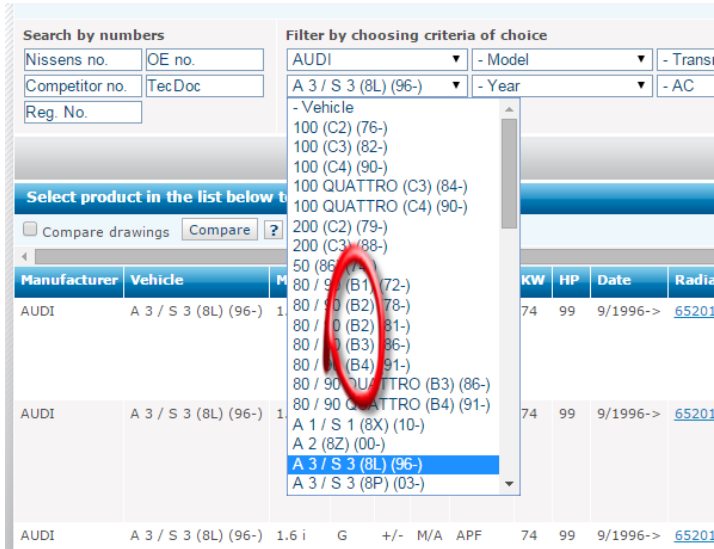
Search by numbers

Nissens no.
OE no.
Competitor no.
TecDoc
Reg. No.

Filter by choosing criteria of choice

AUDI
- Model
- Transm
A 3 / S 3 (8L) (96-)
- Year
- AC

- Vehicle
100 (C2) (76-)
100 (C3) (82-)
100 (C4) (90-)
100 QUATTRO (C3) (84-)
100 QUATTRO (C4) (90-)
200 (C2) (79-)
200 (C3) (88-)
50 (86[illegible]
80 / 9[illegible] (B1) (72-)
80 / 9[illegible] (B2) (78-)
8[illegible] (B2) (81-)
8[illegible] (B3) (86-)
80 / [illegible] (B4) (91-)
80 / 90 QUATTRO (B3) (86-)
80 / 90 QUATTRO (B4) (91-)
A 1 / S 1 (8X) (10-)
A 2 (8Z) (00-)
A 3 / S 3 (8L) (96-)
A 3 / S 3 (8P) (03-)

Select product in the list below t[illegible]

Compare drawings
Compare
?

| Manufacturer | Vehicle | M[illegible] | | | | | | KW | HP | Date | Radia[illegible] |
|---|---|---|---|---|---|---|---|---|---|---|---|
| AUDI | A 3 / S 3 (8L) (96-) | 1.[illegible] | | | | | | 74 | 99 | 9/1996-> | 65201 |
| AUDI | A 3 / S 3 (8L) (96-) | 1.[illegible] | | | | | | 74 | 99 | 9/1996-> | 65201 |
| AUDI | A 3 / S 3 (8L) (96-) | 1.6 i | G | +/- | M/A | APF | | 74 | 99 | 9/1996-> | 65201 |